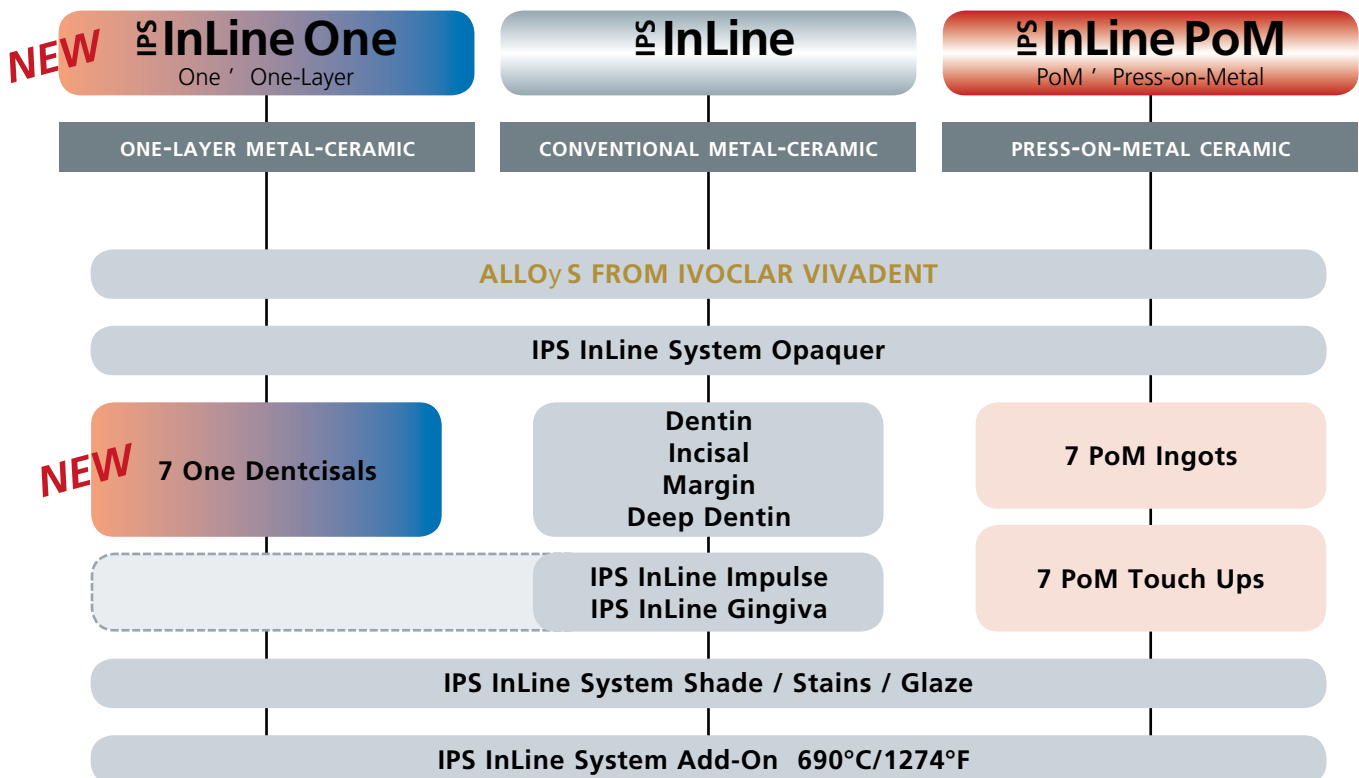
NEW

IPS InLine One
One ′ One-Layer

IPS InLine

IPS InLine PoM
PoM ′ Press-on-Metal

ONE-LAYER METAL-CERAMIC

CONVENTIONAL METAL-CERAMIC

PRESS-ON-METAL CERAMIC

ALLOyS FROM IVOCLAR VIVADENT

IPS InLine System Opaquer

NEW

7 One Dentcisals

Dentin
Incisal
Margin
Deep Dentin

7 PoM Ingots

IPS InLine Impulse
IPS InLine Gingiva

7 PoM Touch Ups

IPS InLine System Shade / Stains / Glaze

IPS InLine System Add-On 690°C/1274°F